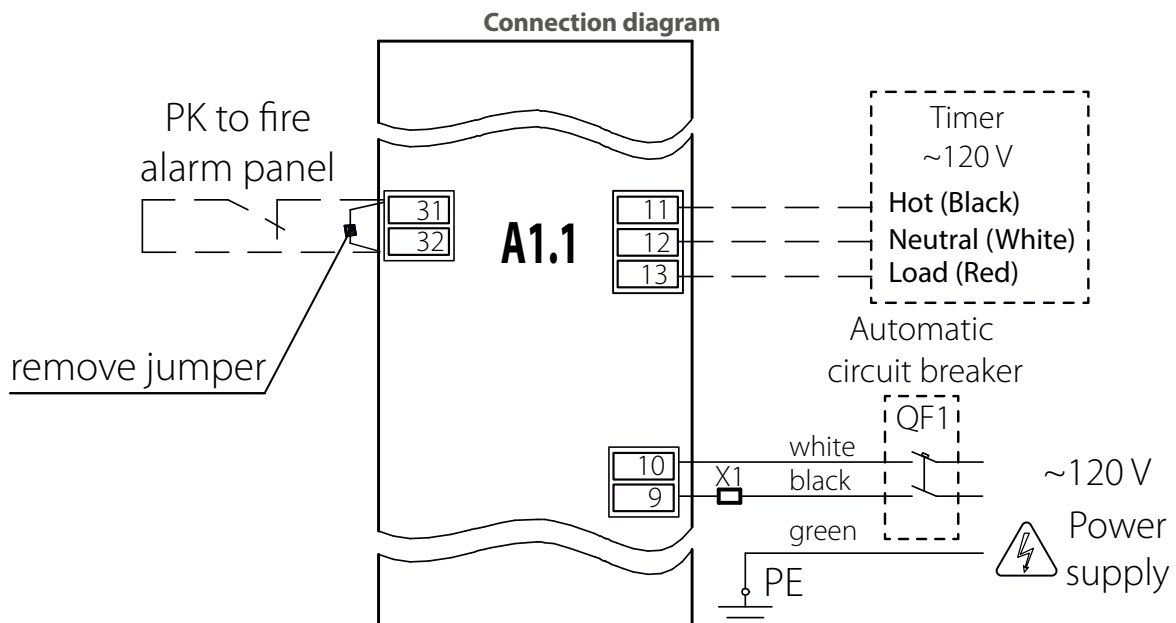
Connection diagram

PK to fire alarm panel

31
32

A1.1

11
12
13

Timer
~120 V
Hot (Black)
Neutral (White)
Load (Red)

remove jumper

Automatic circuit breaker
QF1

10
9
X1
white
black
green

~120 V
Power supply
PE